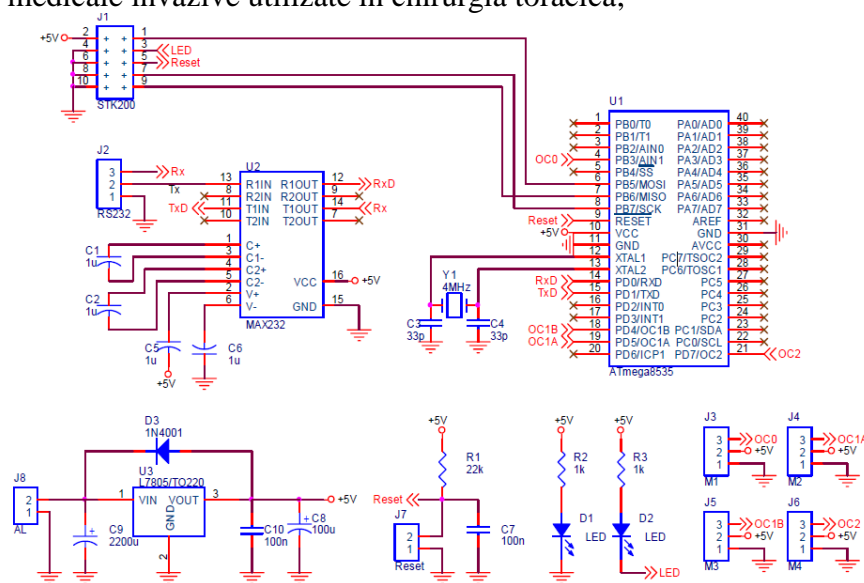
medicale invazive utilizate în chirurgia toracică;

J1
+5V
2 4 6 8 10
1 3 5 7 9
LED
Reset
STK200

J2
3 2 1
RS232
Rx
Tx
TxD

U2
13 R1IN R1OUT 12
8 R2IN R2OUT 9
11 T1IN T1OUT 14
10 T2IN T2OUT 7
RxD
Rx
1 C+
3 C1-
4 C2+
5 C2-
2 V+
6 V-
VCC 16 +5V
GND 15
MAX232
C1 1u
C2 1u
C5 1u
C6 1u
+5V

U1
1 PB0/T0 PA0/AD0 40
2 PB1/T1 PA1/AD1 39
3 PB2/AIN0 PA2/AD2 38
4 PB3/AIN1 PA3/AD3 37
5 PB4/SS PA4/AD4 36
6 PB5/MOSI PA5/AD5 35
7 PB6/MISO PA6/AD6 34
8 PB7/SCK PA7/AD7 33
9 RESET AREF 32
10 VCC GND 31
11 GND AVCC 30
12 XTAL1 PC7/TOSC2 29
13 XTAL2 PC6/TOSC1 28
14 PD0/RXD PC5 27
15 PD1/TXD PC4 26
16 PD2/INT0 PC3 25
17 PD3/INT1 PC2 24
18 PD4/OC1B PC1/SDA 23
19 PD5/OC1A PC0/SCL 22
20 PD6/ICP1 PD7/OC2 21
ATmega8535
OC0
Reset
+5V
RxD
TxD
OC1B
OC1A
OC2
Y1 4MHz
C3 33p
C4 33p

D3 1N4001
U3 L7805/TO220
1 VIN VOUT 3
GND 2
J8 2 1 AL
C9 2200u
C10 100n
C8 100u
+5V

+5V
R1 22k
Reset
J7 2 1 Reset
C7 100n

+5V R2 1k D1 LED
+5V R3 1k D2 LED
LED

J3 3 2 1 OC0 +5V M1
J4 3 2 1 OC1A +5V M2
J5 3 2 1 OC1B +5V M3
J6 3 2 1 OC2 +5V M4